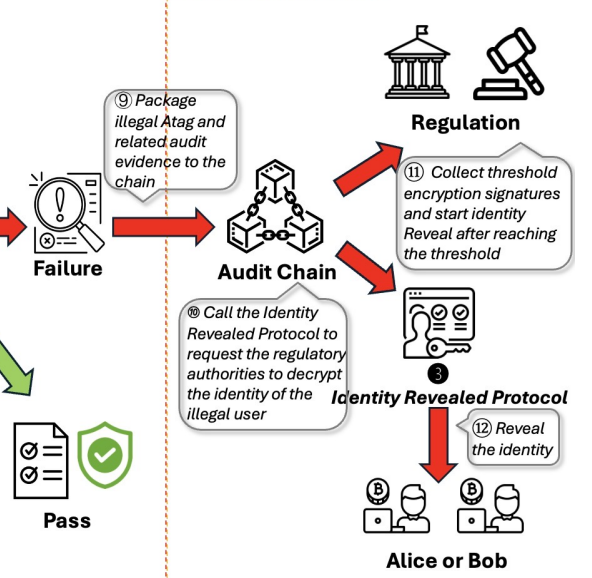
⑨ Package illegal Atag and related audit evidence to the chain

Failure

Audit Chain

Regulation

⑪ Collect threshold encryption signatures and start identity Reveal after reaching the threshold

⑩ Call the Identity Revealed Protocol to request the regulatory authorities to decrypt the identity of the illegal user

❸

Identity Revealed Protocol

⑫ Reveal the identity

Pass

Alice or Bob